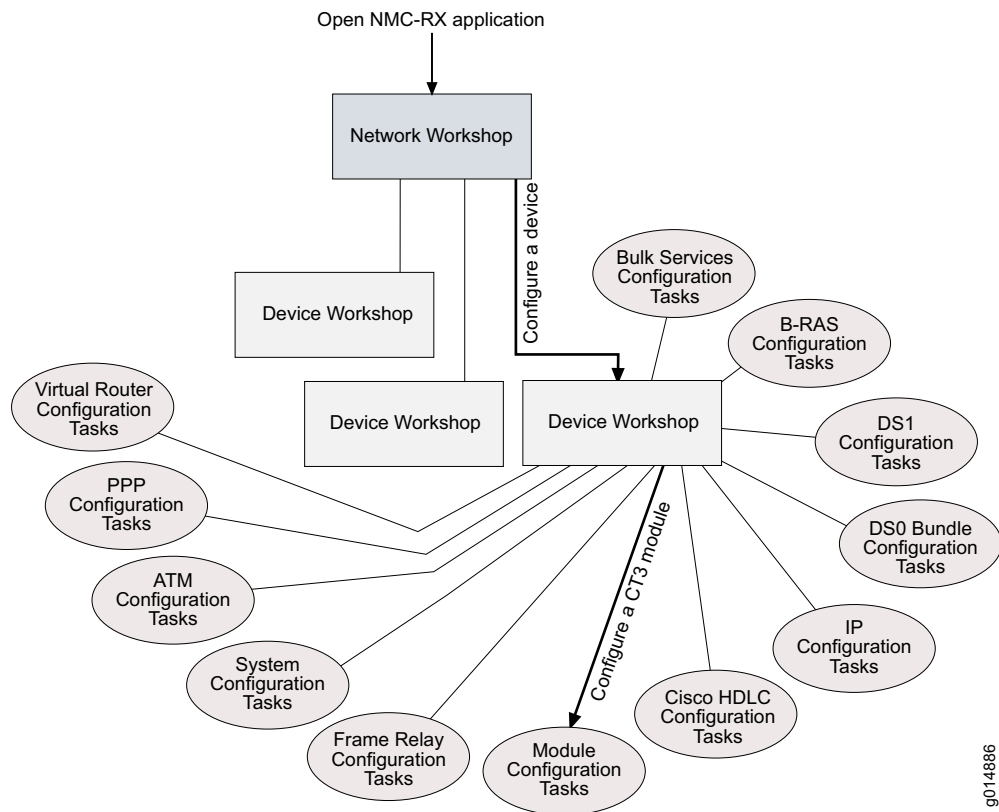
Open NMC-RX application

Network Workshop

Configure a device

Device Workshop

Device Workshop

Device Workshop

Bulk Services Configuration Tasks

B-RAS Configuration Tasks

Virtual Router Configuration Tasks

DS1 Configuration Tasks

PPP Configuration Tasks

DS0 Bundle Configuration Tasks

ATM Configuration Tasks

Configure a CT3 module

IP Configuration Tasks

System Configuration Tasks

Cisco HDLC Configuration Tasks

Frame Relay Configuration Tasks

Module Configuration Tasks

g014886